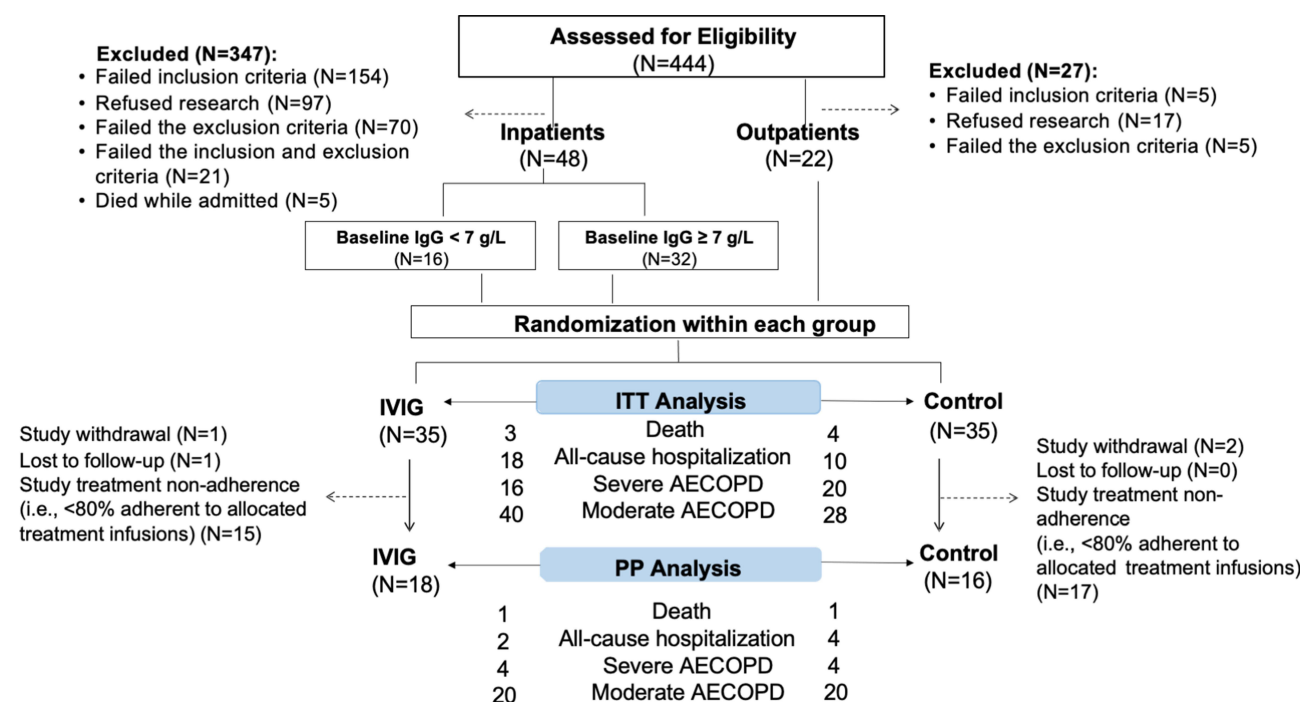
Assessed for Eligibility
(N=444)

Excluded (N=347):
• Failed inclusion criteria (N=154)
• Refused research (N=97)
• Failed the exclusion criteria (N=70)
• Failed the inclusion and exclusion criteria (N=21)
• Died while admitted (N=5)

Excluded (N=27):
• Failed inclusion criteria (N=5)
• Refused research (N=17)
• Failed the exclusion criteria (N=5)

Inpatients
(N=48)

Outpatients
(N=22)

Baseline IgG < 7 g/L
(N=16)

Baseline IgG ≥ 7 g/L
(N=32)

Randomization within each group

IVIG
(N=35)

ITT Analysis

Control
(N=35)

Study withdrawal (N=1)
Lost to follow-up (N=1)
Study treatment non-adherence (i.e., <80% adherent to allocated treatment infusions) (N=15)

| 3 | Death | 4 |
|---|---|---|
| 18 | All-cause hospitalization | 10 |
| 16 | Severe AECOPD | 20 |
| 40 | Moderate AECOPD | 28 |

Study withdrawal (N=2)
Lost to follow-up (N=0)
Study treatment non-adherence
(i.e., <80% adherent to allocated treatment infusions)
(N=17)

IVIG
(N=18)

PP Analysis

Control
(N=16)

| 1 | Death | 1 |
|---|---|---|
| 2 | All-cause hospitalization | 4 |
| 4 | Severe AECOPD | 4 |
| 20 | Moderate AECOPD | 20 |